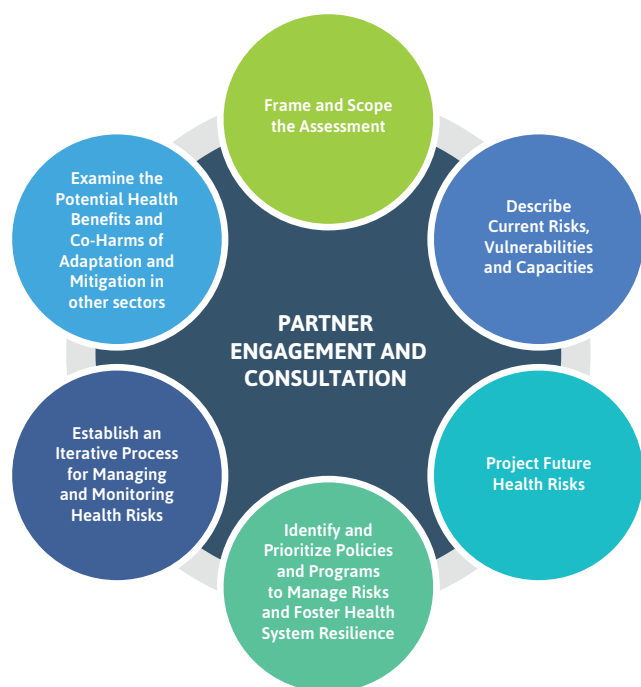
Frame and Scope the Assessment

Describe Current Risks, Vulnerabilities and Capacities

Project Future Health Risks

Identify and Prioritize Policies and Programs to Manage Risks and Foster Health System Resilience

Establish an Iterative Process for Managing and Monitoring Health Risks

Examine the Potential Health Benefits and Co-Harms of Adaptation and Mitigation in other sectors

PARTNER ENGAGEMENT AND CONSULTATION